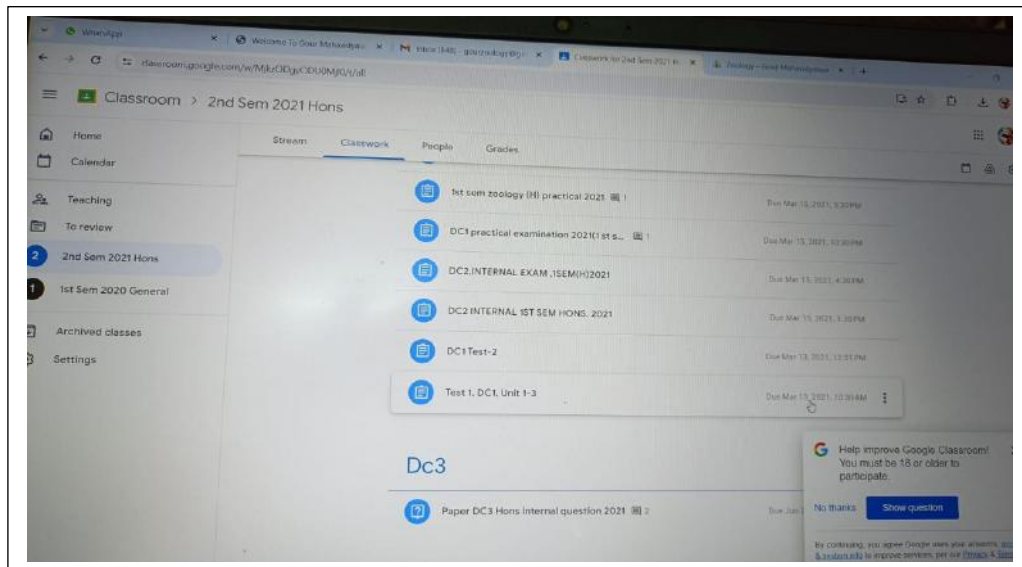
WhatsApp
Welcome To Gour Mahavidyalaya
Inbox (148)
Classwork for 2nd Sem 2021 H
Zoology - Gour Mahavidyalaya
classroom.google.com/w/MjkzODgyODU0MjQ0/t/all

Classroom > 2nd Sem 2021 Hons

Home
Calendar
Teaching
To review
2nd Sem 2021 Hons
1st Sem 2020 General
Archived classes
Settings

Stream
Classwork
People
Grades

1st sem zoology (H) practical 2021 1
Due Mar 15, 2021, 5:30 PM

DC1 practical examination 2021(1st s... 1
Due Mar 15, 2021, 12:30 PM

DC2.INTERNAL EXAM ,1SEM(H)2021
Due Mar 15, 2021, 4:30 PM

DC2 INTERNAL 1ST SEM HONS. 2021
Due Mar 15, 2021, 1:30 PM

DC1 Test-2
Due Mar 13, 2021, 12:51 PM

Test 1, DC1, Unit 1-3
Due Mar 13, 2021, 10:30 AM

Dc3

Paper DC3 Hons internal question 2021 2
Due Jun

Help improve Google Classroom! You must be 18 or older to participate.
No thanks
Show question
By continuing, you agree Google uses your answers, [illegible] & system info to improve services, per our Privacy & Terms